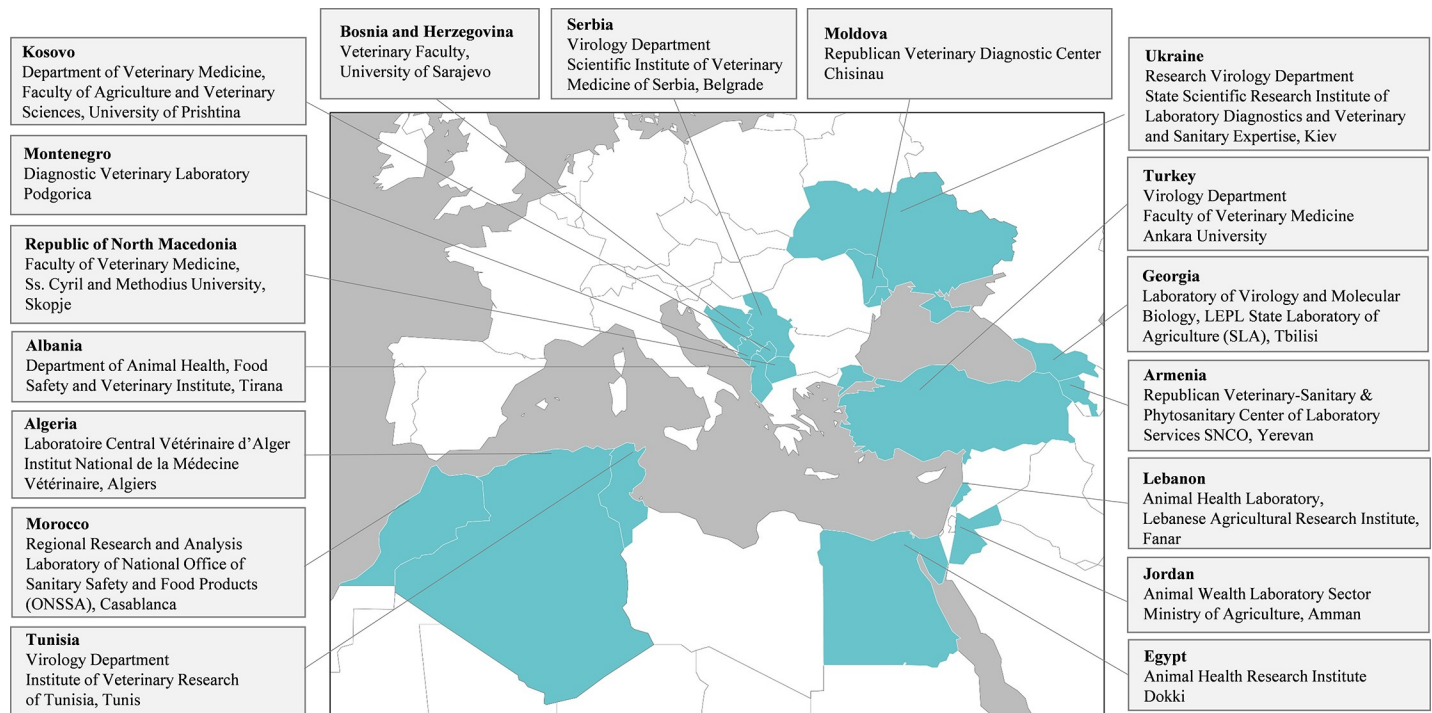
**Kosovo**
Department of Veterinary Medicine, Faculty of Agriculture and Veterinary Sciences, University of Prishtina

**Bosnia and Herzegovina**
Veterinary Faculty, University of Sarajevo

**Serbia**
Virology Department
Scientific Institute of Veterinary Medicine of Serbia, Belgrade

**Moldova**
Republican Veterinary Diagnostic Center
Chisinau

**Ukraine**
Research Virology Department
State Scientific Research Institute of Laboratory Diagnostics and Veterinary and Sanitary Expertise, Kiev

**Montenegro**
Diagnostic Veterinary Laboratory
Podgorica

**Turkey**
Virology Department
Faculty of Veterinary Medicine
Ankara University

**Republic of North Macedonia**
Faculty of Veterinary Medicine, Ss. Cyril and Methodius University, Skopje

**Georgia**
Laboratory of Virology and Molecular Biology, LEPL State Laboratory of Agriculture (SLA), Tbilisi

**Albania**
Department of Animal Health, Food Safety and Veterinary Institute, Tirana

**Armenia**
Republican Veterinary-Sanitary & Phytosanitary Center of Laboratory Services SNCO, Yerevan

**Algeria**
Laboratoire Central Vétérinaire d'Alger
Institut National de la Médecine Vétérinaire, Algiers

**Lebanon**
Animal Health Laboratory,
Lebanese Agricultural Research Institute, Fanar

**Morocco**
Regional Research and Analysis Laboratory of National Office of Sanitary Safety and Food Products (ONSSA), Casablanca

**Jordan**
Animal Wealth Laboratory Sector
Ministry of Agriculture, Amman

**Tunisia**
Virology Department
Institute of Veterinary Research of Tunisia, Tunis

**Egypt**
Animal Health Research Institute
Dokki